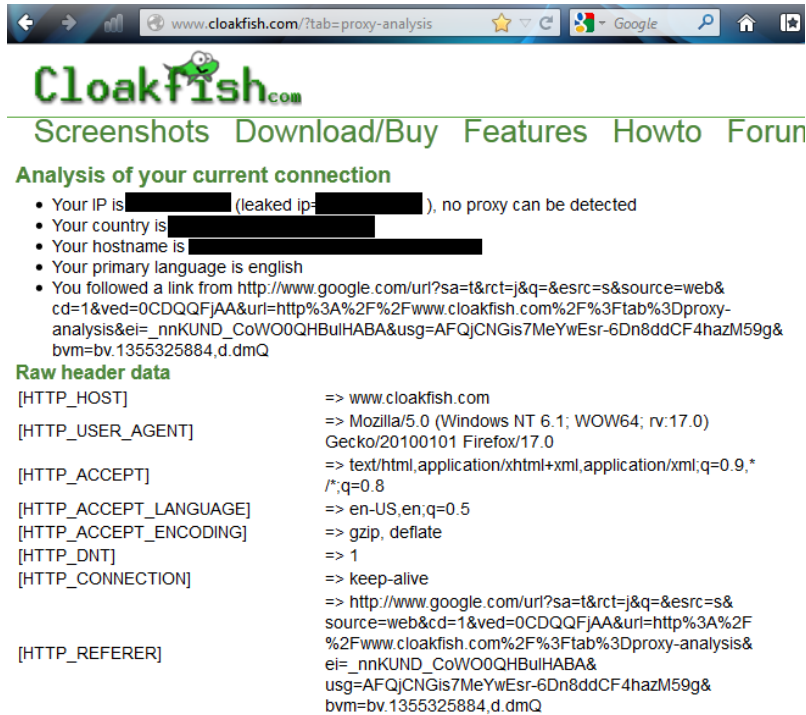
www.cloakfish.com/?tab=proxy-analysis

Google

Cloakfish.com

Screenshots Download/Buy Features Howto Forun

Analysis of your current connection

- Your IP is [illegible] (leaked ip= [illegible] ), no proxy can be detected
- Your country is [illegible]
- Your hostname is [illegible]
- Your primary language is english
- You followed a link from http://www.google.com/url?sa=t&rct=j&q=&esrc=s&source=web&cd=1&ved=0CDQQFjAA&url=http%3A%2F%2Fwww.cloakfish.com%2F%3Ftab%3Dproxy-analysis&ei=_nnKUND_CoWO0QHBulHABA&usg=AFQjCNGis7MeYwEsr-6Dn8ddCF4hazM59g&bvm=bv.1355325884,d.dmQ

Raw header data

| | |
|---|---|
| [HTTP_HOST] | => www.cloakfish.com |
| [HTTP_USER_AGENT] | => Mozilla/5.0 (Windows NT 6.1; WOW64; rv:17.0) Gecko/20100101 Firefox/17.0 |
| [HTTP_ACCEPT] | => text/html,application/xhtml+xml,application/xml;q=0.9,*/*;q=0.8 |
| [HTTP_ACCEPT_LANGUAGE] | => en-US,en;q=0.5 |
| [HTTP_ACCEPT_ENCODING] | => gzip, deflate |
| [HTTP_DNT] | => 1 |
| [HTTP_CONNECTION] | => keep-alive |
| [HTTP_REFERER] | => http://www.google.com/url?sa=t&rct=j&q=&esrc=s&source=web&cd=1&ved=0CDQQFjAA&url=http%3A%2F%2Fwww.cloakfish.com%2F%3Ftab%3Dproxy-analysis&ei=_nnKUND_CoWO0QHBulHABA&usg=AFQjCNGis7MeYwEsr-6Dn8ddCF4hazM59g&bvm=bv.1355325884,d.dmQ |